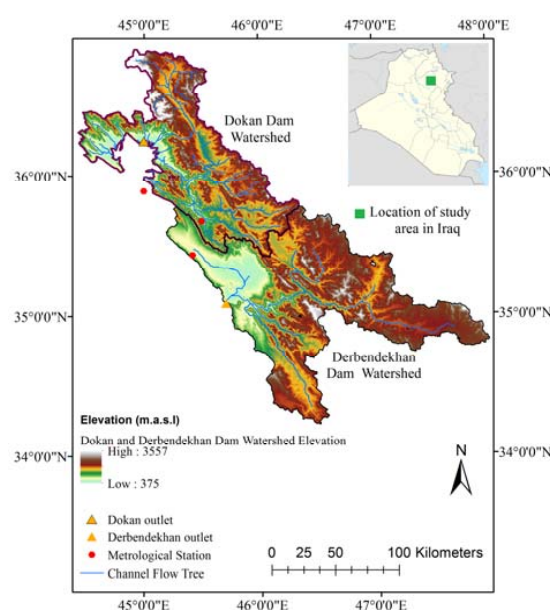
45°0'0"E
46°0'0"E
47°0'0"E
48°0'0"E

36°0'0"N
35°0'0"N
34°0'0"N

36°0'0"N
35°0'0"N
34°0'0"N

Dokan Dam Watershed

Location of study area in Iraq

Derbendekhan Dam Watershed

Elevation (m.a.s.l)

Dokan and Derbendekhan Dam Watershed Elevation

High : 3557

Low : 375

N

Dokan outlet
Derbendekhan outlet
Metrological Station
Channel Flow Tree

0 25 50 100 Kilometers

45°0'0"E
46°0'0"E
47°0'0"E